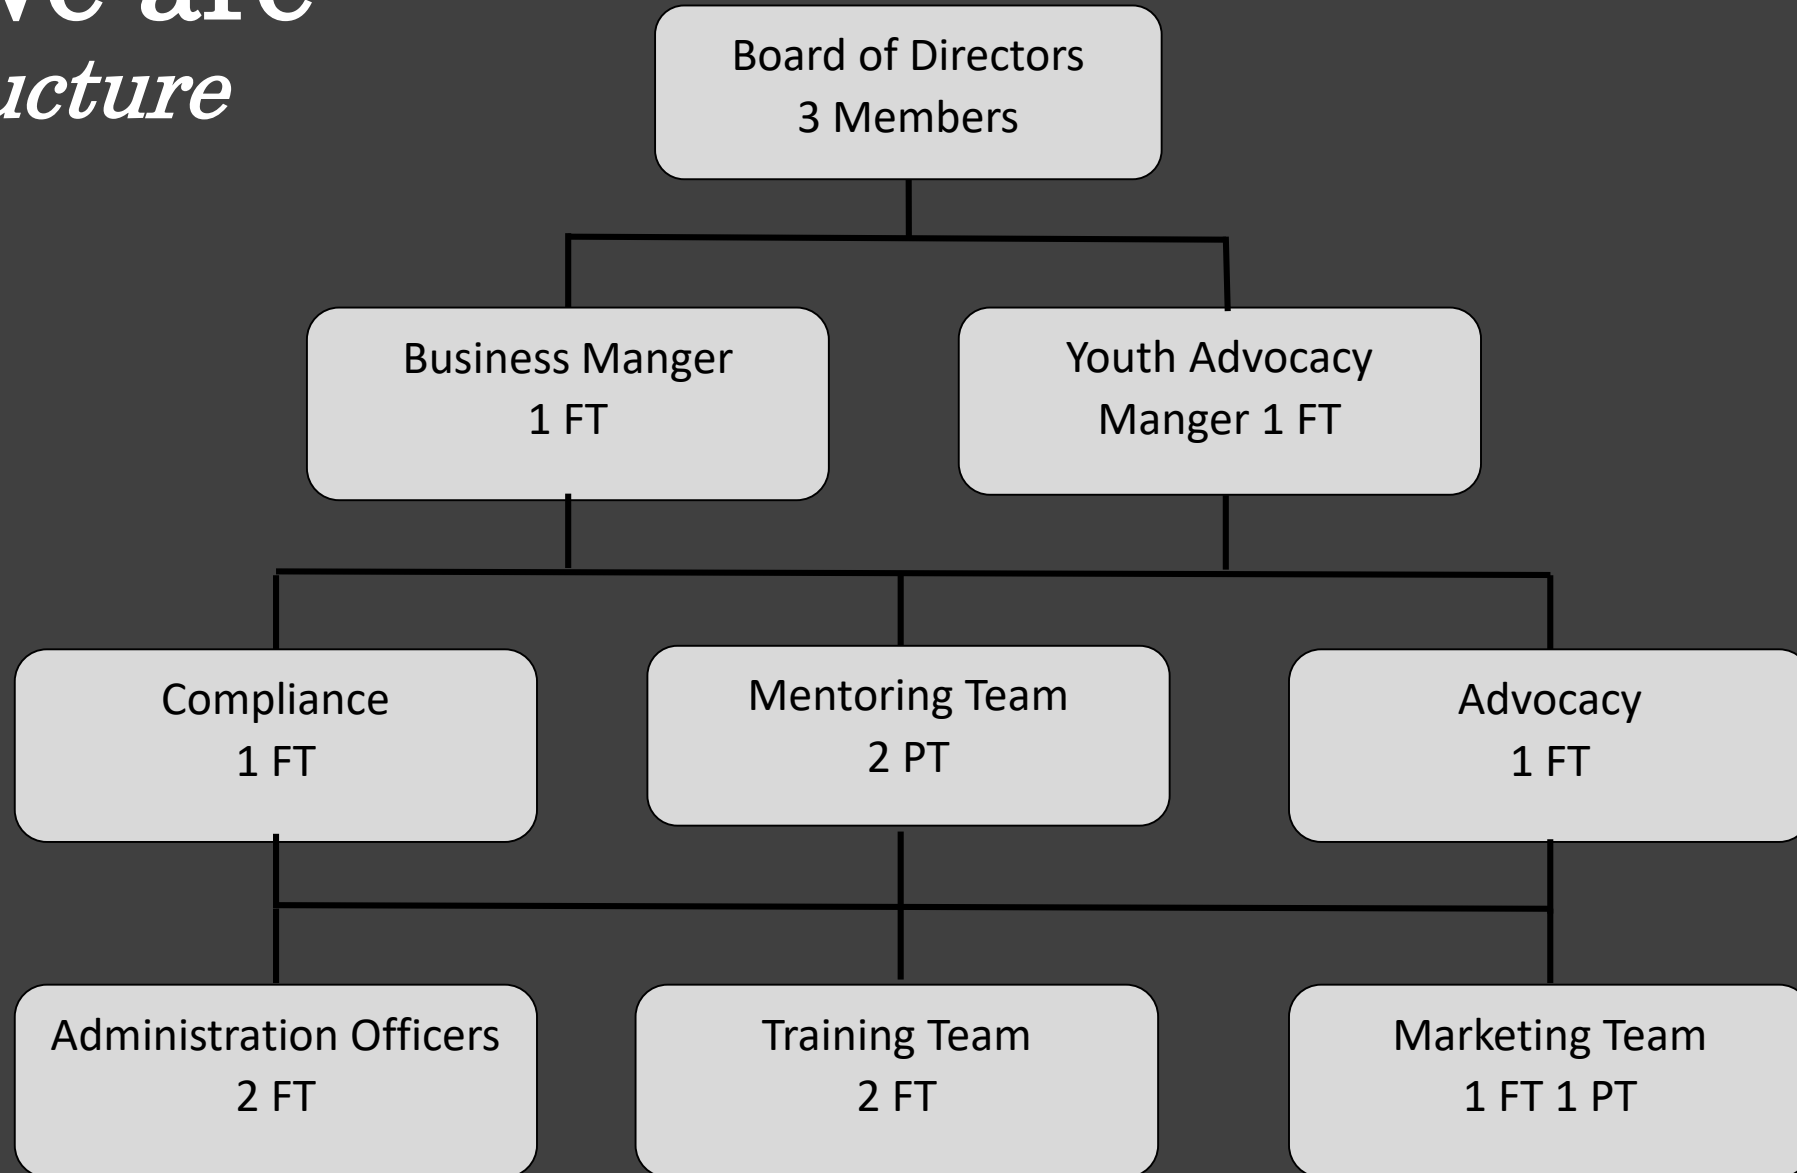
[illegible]ve are
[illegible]ucture

Board of Directors
3 Members

Business Manger
1 FT

Youth Advocacy
Manger 1 FT

Compliance
1 FT

Mentoring Team
2 PT

Advocacy
1 FT

Administration Officers
2 FT

Training Team
2 FT

Marketing Team
1 FT 1 PT